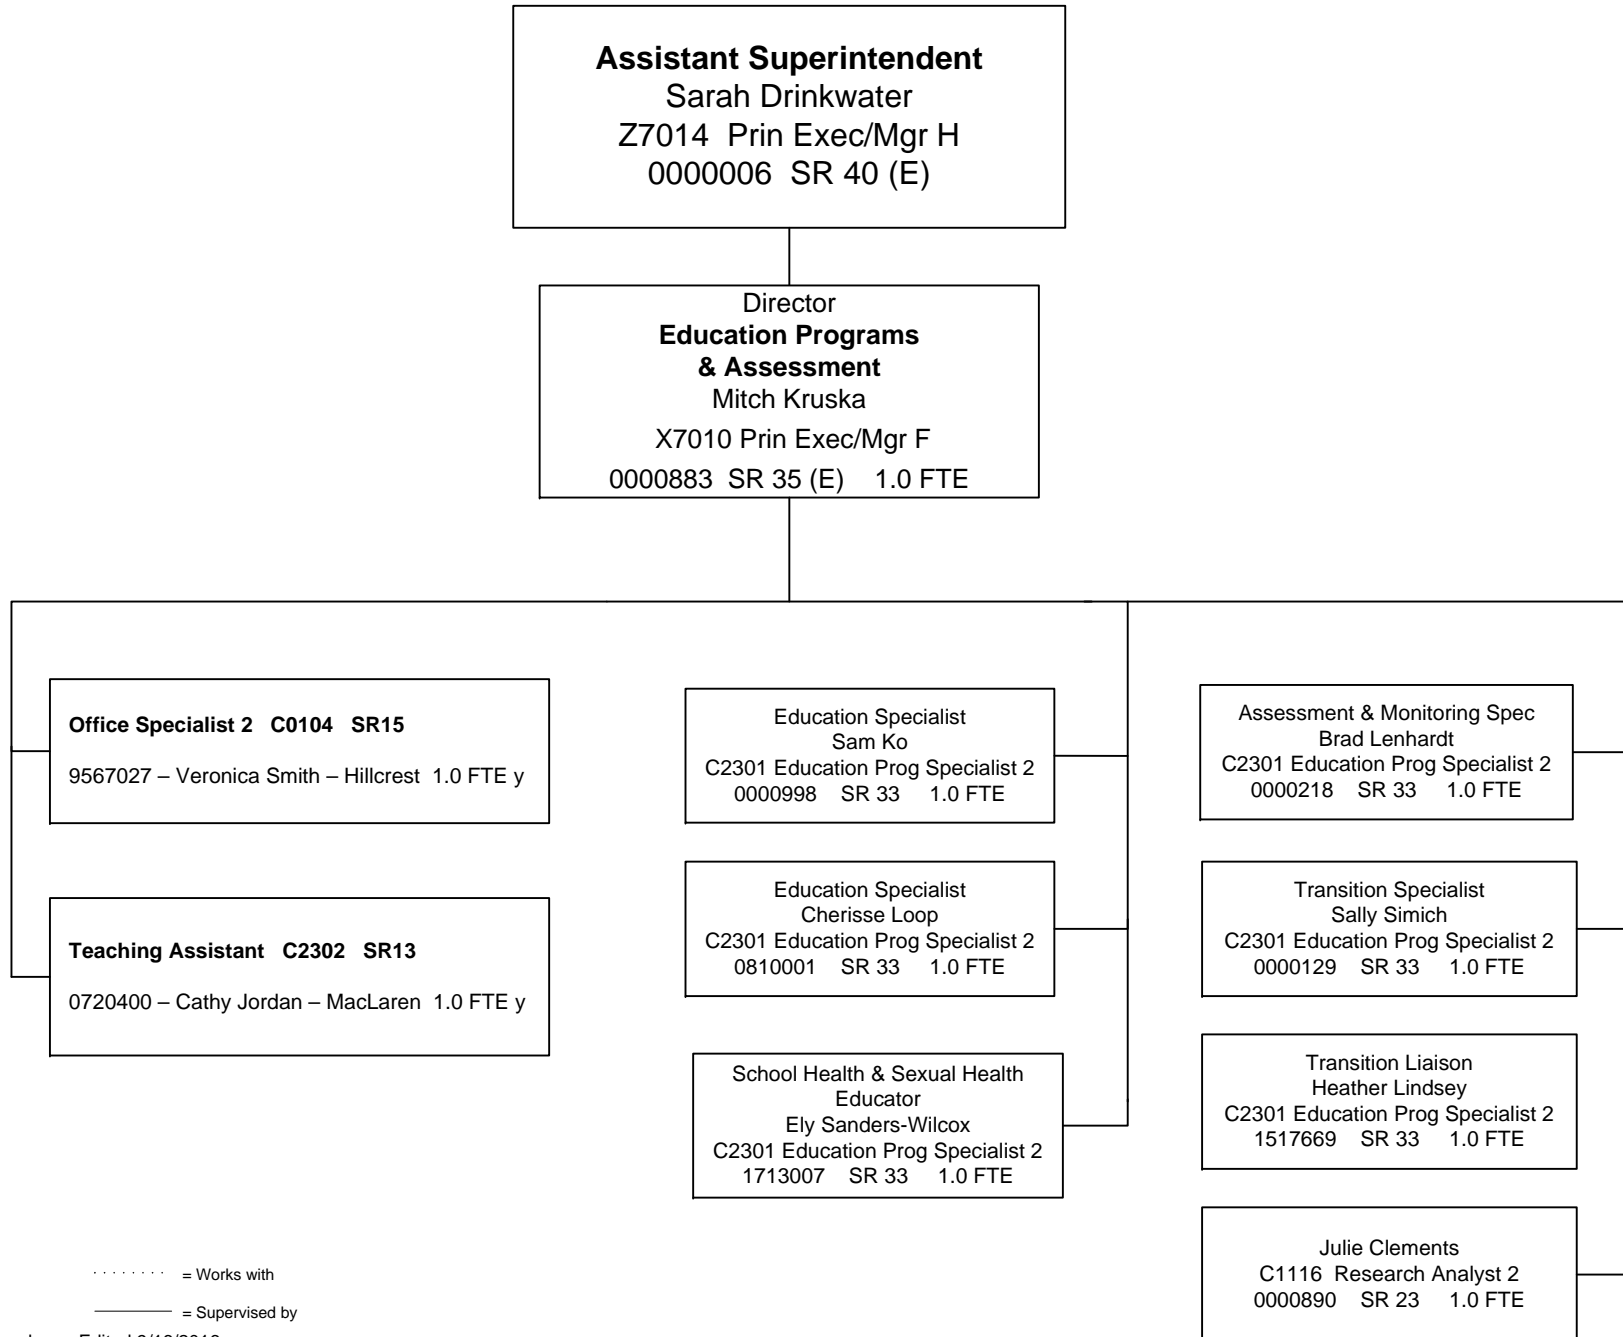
**Assistant Superintendent**
Sarah Drinkwater
Z7014 Prin Exec/Mgr H
0000006 SR 40 (E)

Director
**Education Programs & Assessment**
Mitch Kruska
X7010 Prin Exec/Mgr F
0000883 SR 35 (E) 1.0 FTE

**Office Specialist 2 C0104 SR15**
9567027 – Veronica Smith – Hillcrest 1.0 FTE y

**Teaching Assistant C2302 SR13**
0720400 – Cathy Jordan – MacLaren 1.0 FTE y

Education Specialist
Sam Ko
C2301 Education Prog Specialist 2
0000998 SR 33 1.0 FTE

Education Specialist
Cherisse Loop
C2301 Education Prog Specialist 2
0810001 SR 33 1.0 FTE

School Health & Sexual Health Educator
Ely Sanders-Wilcox
C2301 Education Prog Specialist 2
1713007 SR 33 1.0 FTE

Assessment & Monitoring Spec
Brad Lenhardt
C2301 Education Prog Specialist 2
0000218 SR 33 1.0 FTE

Transition Specialist
Sally Simich
C2301 Education Prog Specialist 2
0000129 SR 33 1.0 FTE

Transition Liaison
Heather Lindsey
C2301 Education Prog Specialist 2
1517669 SR 33 1.0 FTE

Julie Clements
C1116 Research Analyst 2
0000890 SR 23 1.0 FTE

= Works with

= Supervised by

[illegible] Edited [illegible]